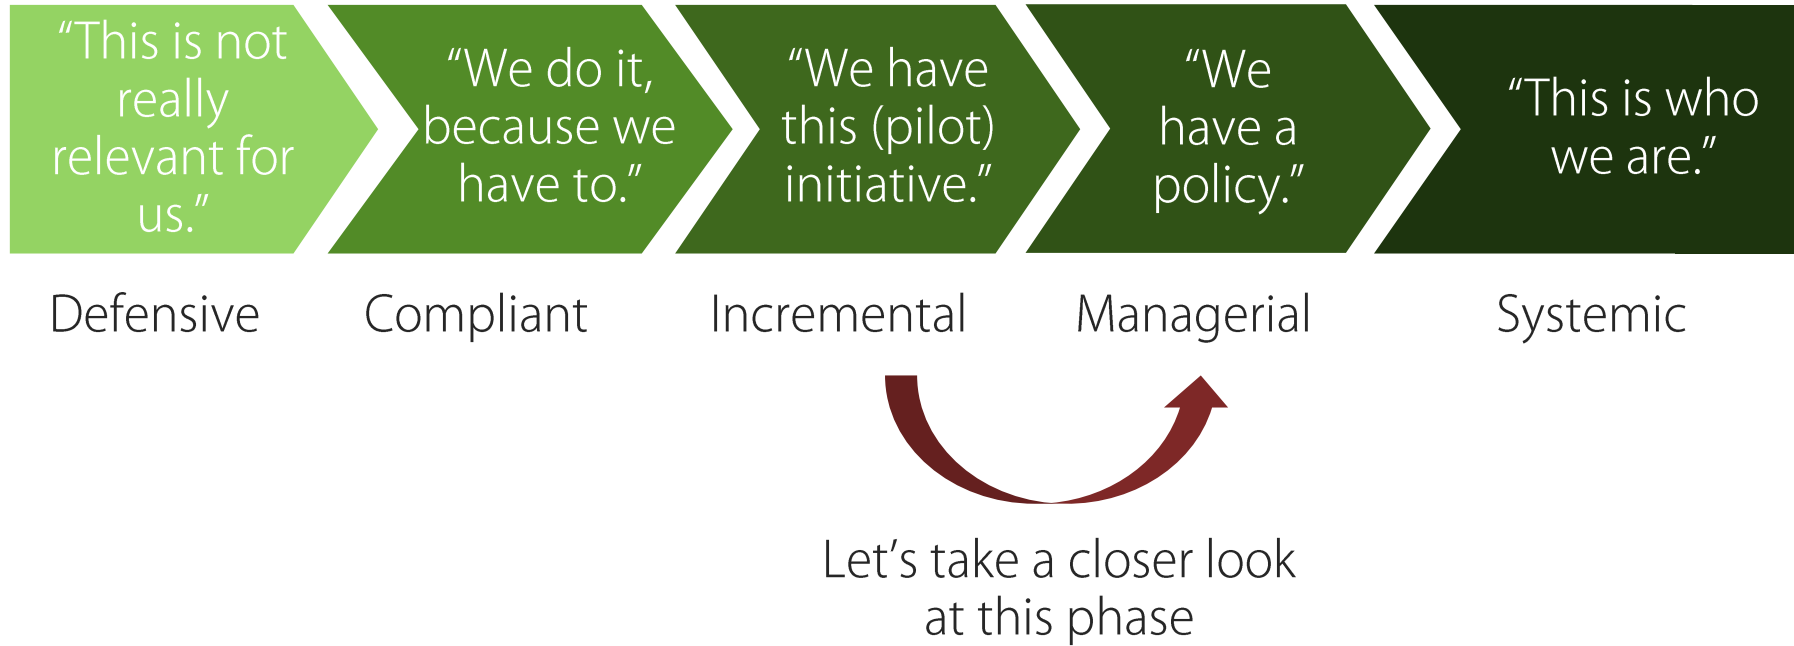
“This is not really relevant for us.”

“We do it, because we have to.”

“We have this (pilot) initiative.”

“We have a policy.”

“This is who we are.”

Defensive

Compliant

Incremental

Managerial

Systemic

Let’s take a closer look at this phase